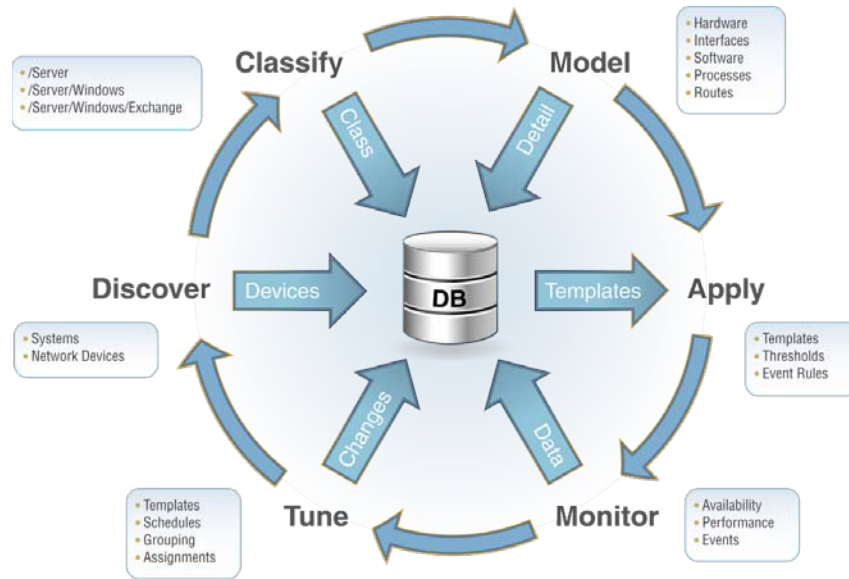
• /Server
• /Server/Windows
• /Server/Windows/Exchange

Classify

Model

• Hardware
• Interfaces
• Software
• Processes
• Routes

Class

Detail

Discover

Devices

DB

Templates

Apply

• Systems
• Network Devices

• Templates
• Thresholds
• Event Rules

Changes

Data

• Templates
• Schedules
• Grouping
• Assignments

Tune

Monitor

• Availability
• Performance
• Events